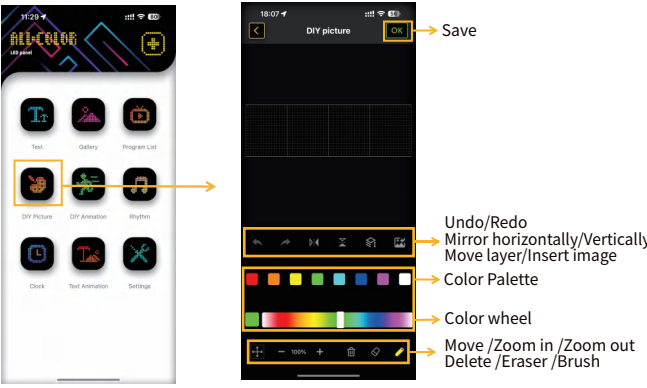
11:29
ALL-COLOR
LED panel
Text
Gallery
Program List
DIY Picture
DIY Animation
Rhythm
Clock
Text Animation
Settings

18:07
DIY picture
OK
Save
100%
Undo/Redo
Mirror horizontally/Vertically
Move layer/Insert image
Color Palette
Color wheel
Move /Zoom in /Zoom out
Delete /Eraser /Brush